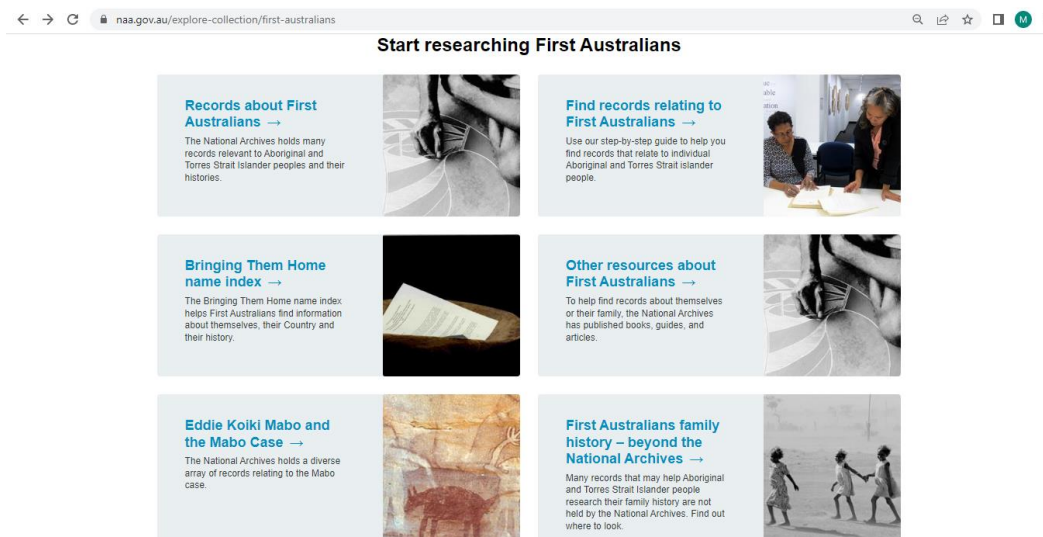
naa.gov.au/explore-collection/first-australians

M

Start researching First Australians

Records about First Australians →

The National Archives holds many records relevant to Aboriginal and Torres Strait Islander peoples and their histories.

Find records relating to First Australians →

Use our step-by-step guide to help you find records that relate to individual Aboriginal and Torres Strait Islander people.

Bringing Them Home name index →

The Bringing Them Home name index helps First Australians find information about themselves, their Country and their history.

Other resources about First Australians →

To help find records about themselves or their family, the National Archives has published books, guides, and articles.

Eddie Koiki Mabo and the Mabo Case →

The National Archives holds a diverse array of records relating to the Mabo case.

First Australians family history – beyond the National Archives →

Many records that may help Aboriginal and Torres Strait Islander people research their family history are not held by the National Archives. Find out where to look.